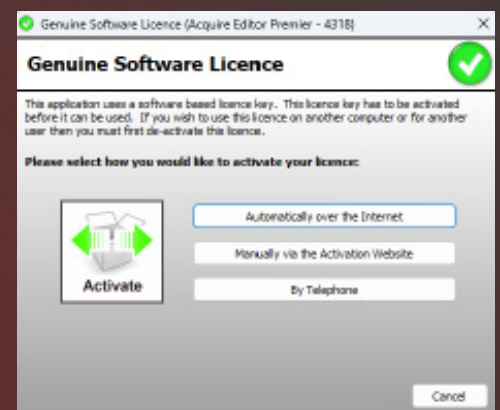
Genuine Software Licence (Acquire Editor Premier - 4318)

×

Genuine Software Licence

This application uses a software based licence key. This licence key has to be activated before it can be used. If you wish to use this licence on another computer or for another user then you must first de-activate this licence.

Please select how you would like to activate your licence:

Activate

Automatically over the Internet

Manually via the Activation Website

By Telephone

Cancel